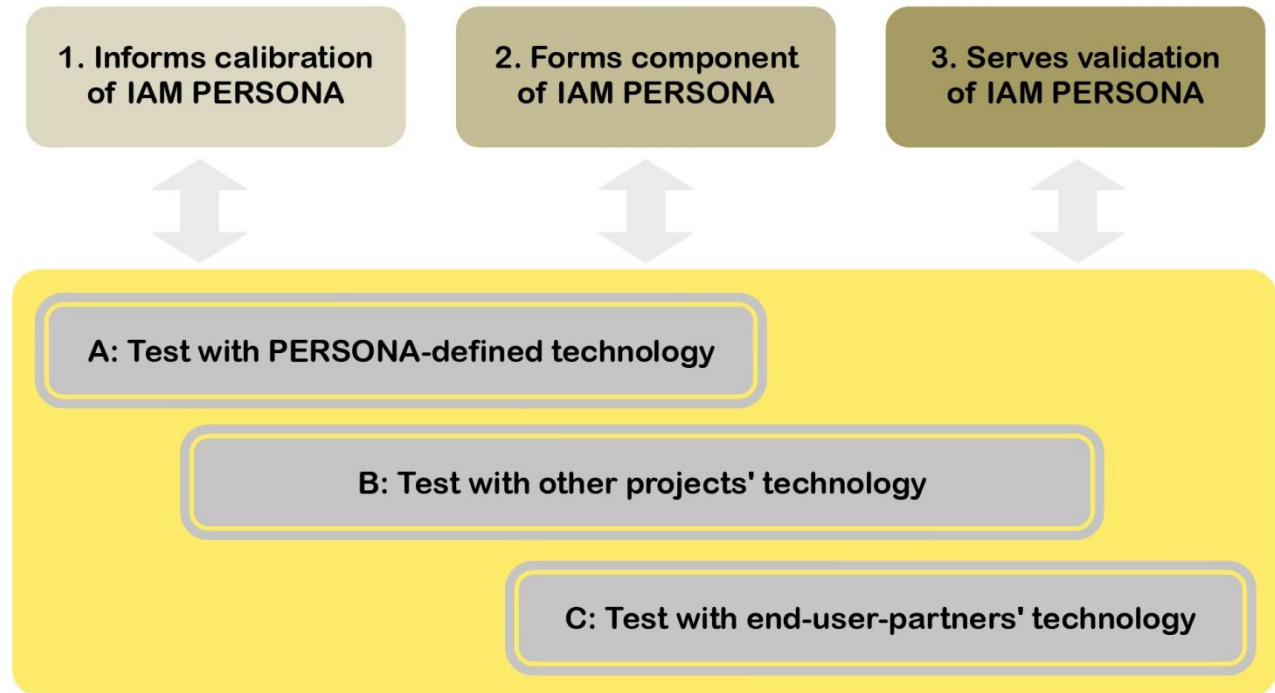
1. Informs calibration of IAM PERSONA

2. Forms component of IAM PERSONA

3. Serves validation of IAM PERSONA

A: Test with PERSONA-defined technology

B: Test with other projects' technology

C: Test with end-user-partners' technology